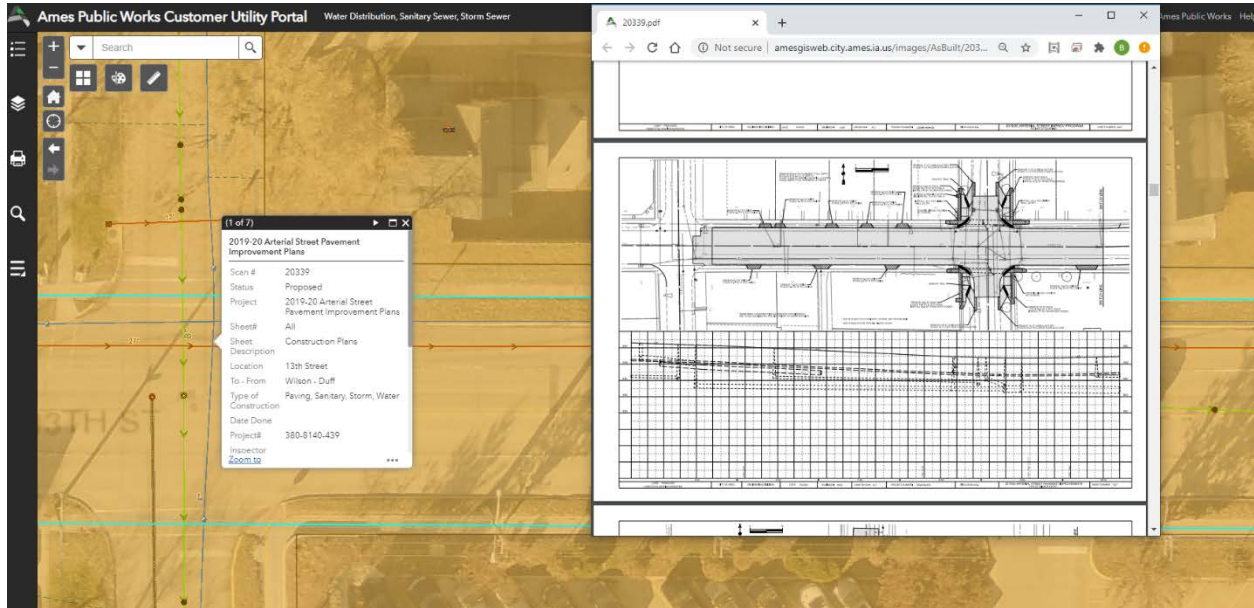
Ames Public Works Customer Utility Portal Water Distribution, Sanitary Sewer, Storm Sewer

Search

(1 of 7)

2019-20 Arterial Street Pavement Improvement Plans

| Scan # | 20339 |
|---|---|
| Status | Proposed |
| Project | 2019-20 Arterial Street Pavement Improvement Plans |
| Sheet# | All |
| Sheet Description | Construction Plans |
| Location | 13th Street |
| To - From | Wilson - Duff |
| Type of Construction | Paving, Sanitary, Storm, Water |
| Date Done | |
| Project# | 380-8140-439 |
| Inspector | |

Zoom to

13TH ST

20339.pdf

Not secure | amesgisweb.city.ames.ia.us/images/AsBuilt/203...

Ames Public Works Hel